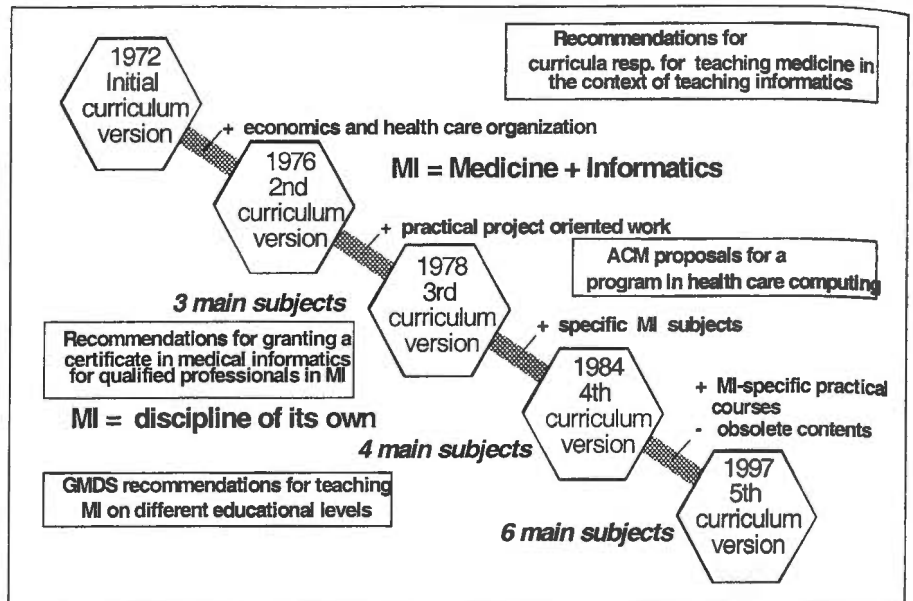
1972
Initial curriculum version

Recommendations for curricula resp. for teaching medicine in the context of teaching informatics

+ economics and health care organization

1976
2nd curriculum version

MI = Medicine + Informatics

+ practical project oriented work

ACM proposals for a program in health care computing

1978
3rd curriculum version

3 main subjects

Recommendations for granting a certificate in medical informatics for qualified professionals in MI

+ specific MI subjects

1984
4th curriculum version

MI = discipline of its own

+ MI-specific practical courses
- obsolete contents

4 main subjects

GMDS recommendations for teaching MI on different educational levels

1997
5th curriculum version

6 main subjects